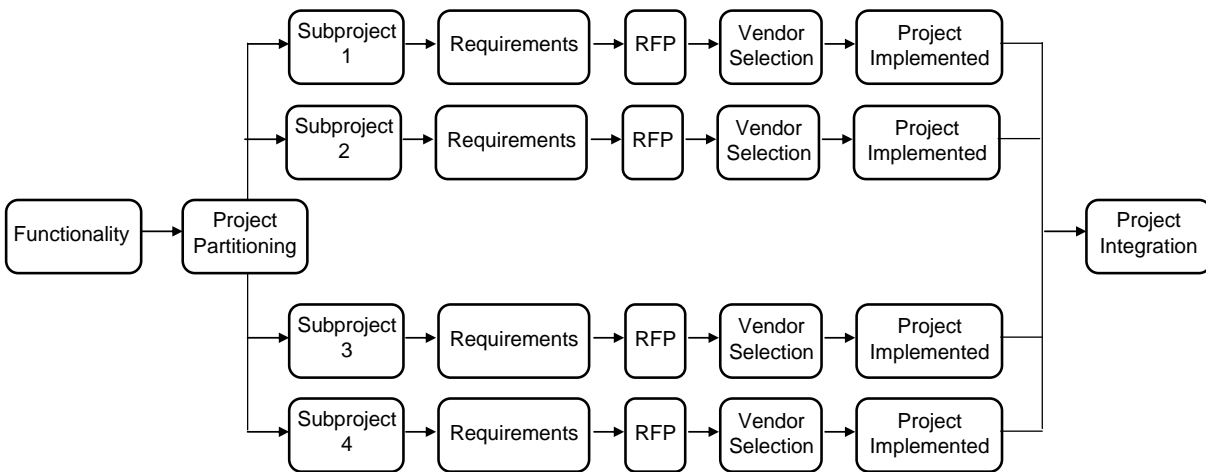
Functionality

Project Partitioning

Subproject 1
Requirements
RFP
Vendor Selection
Project Implemented

Subproject 2
Requirements
RFP
Vendor Selection
Project Implemented

Subproject 3
Requirements
RFP
Vendor Selection
Project Implemented

Subproject 4
Requirements
RFP
Vendor Selection
Project Implemented

Project Integration